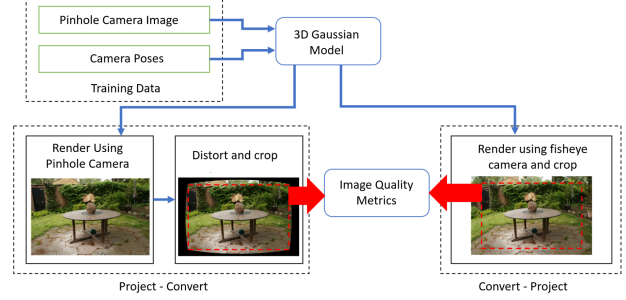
Pinhole Camera Image

Camera Poses

Training Data

3D Gaussian Model

Render Using Pinhole Camera

Distort and crop

Image Quality Metrics

Render using fisheye camera and crop

Project - Convert

Convert - Project